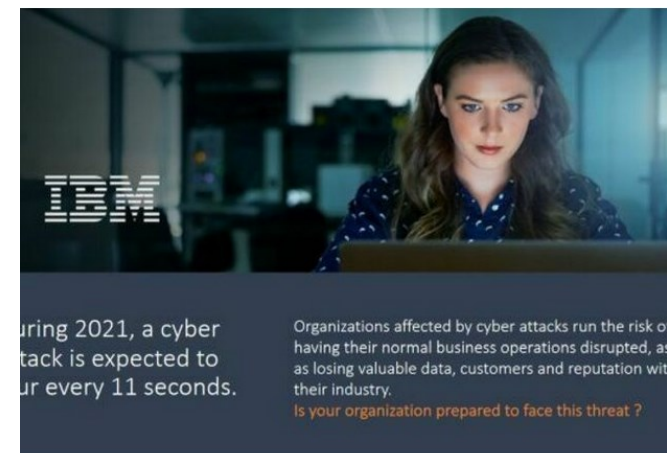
IBM

uring 2021, a cyber tack is expected to ur every 11 seconds.

Organizations affected by cyber attacks run the risk o having their normal business operations disrupted, as as losing valuable data, customers and reputation wit their industry.
Is your organization prepared to face this threat ?